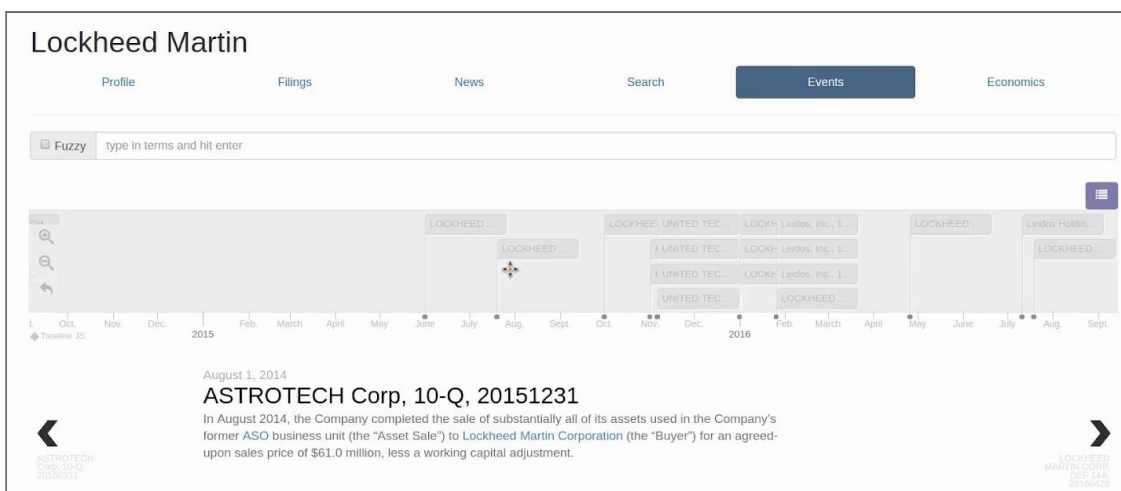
Lockheed Martin

Profile
Filings
News
Search
Events
Economics

Fuzzy
type in terms and hit enter

LOCKHEED ...
LOCKHEED ...
LOCKHEE
UNITED TEC...
UNITED TEC...
UNITED TEC...
UNITED TEC...
LOCKH
Leidos, Inc., 1...
LOCKH
Leidos, Inc., 1...
LOCKH
Leidos, Inc., 1...
LOCKHEED ...
LOCKHEED ...
Leidos Holdin...
LOCKHEED ...

t. Oct. Nov. Dec. 2015 Feb. March April May June July Aug. Sept. Oct. Nov. Dec. 2016 Feb. March April May June July Aug. Sept.
Timeline JS

August 1, 2014
ASTROTECH Corp, 10-Q, 20151231
In August 2014, the Company completed the sale of substantially all of its assets used in the Company's former ASO business unit (the "Asset Sale") to Lockheed Martin Corporation (the "Buyer") for an agreed-upon sales price of $61.0 million, less a working capital adjustment.

ASTROTECH Corp, 10-Q, 20150331

LOCKHEED MARTIN CORP, DEF 14A, 20160428